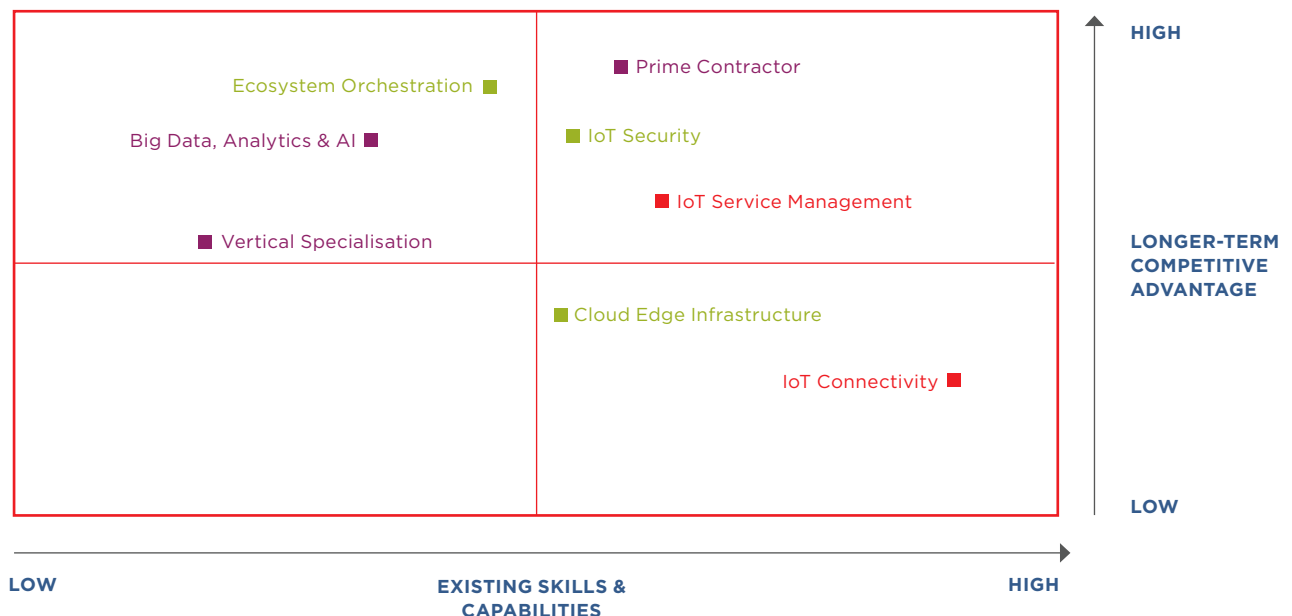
HIGH

Ecosystem Orchestration

Prime Contractor

Big Data, Analytics & AI

IoT Security

IoT Service Management

Vertical Specialisation

LONGER-TERM COMPETITIVE ADVANTAGE

Cloud Edge Infrastructure

IoT Connectivity

LOW

LOW

EXISTING SKILLS & CAPABILITIES

HIGH